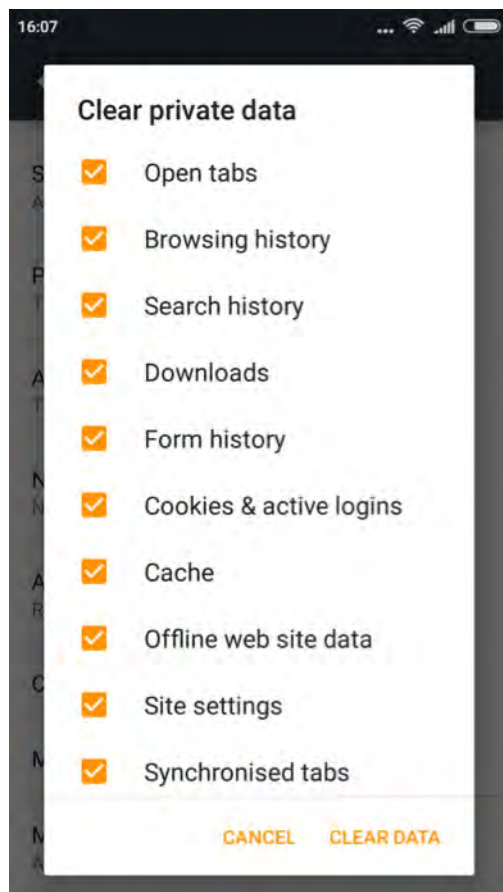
16:07

Clear private data

Open tabs

Browsing history

Search history

Downloads

Form history

Cookies & active logins

Cache

Offline web site data

Site settings

Synchronised tabs

CANCEL CLEAR DATA